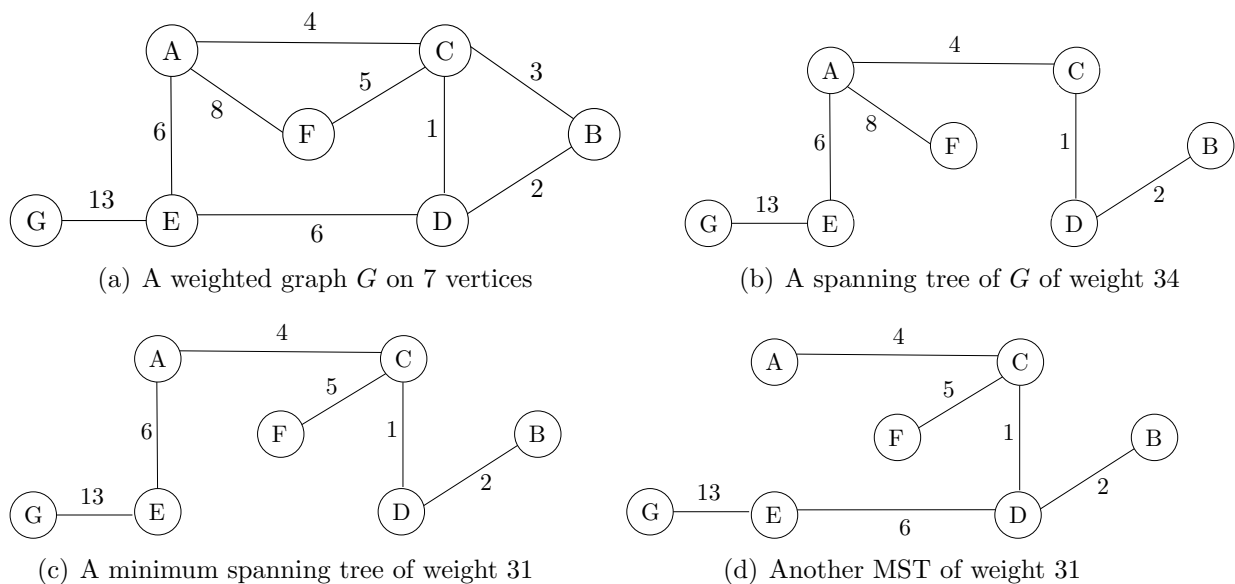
A 4 C 5 8 3 6 F 1 B 13 2 G E 6 D

(a) A weighted graph $G$ on 7 vertices

A 4 C 8 6 F 1 B 13 2 G E D

(b) A spanning tree of $G$ of weight 34

A 4 C 5 6 F 1 B 13 2 G E D

(c) A minimum spanning tree of weight 31

A 4 C 5 F 1 B 13 2 G E 6 D

(d) Another MST of weight 31